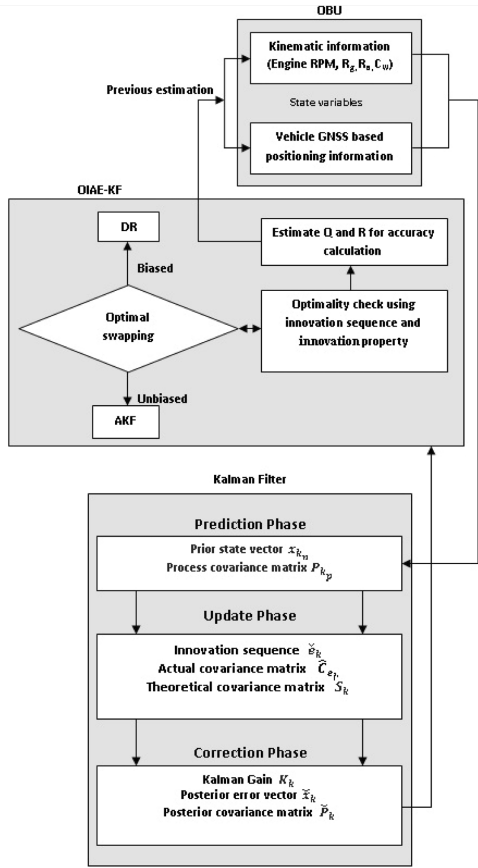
OBU

Kinematic information (Engine RPM, $R_g$, $R_a$, $C_w$)

State variables

Vehicle GNSS based positioning information

Previous estimation

OIAE-KF

DR

Estimate Q and R for accuracy calculation

Biased

Optimal swapping

Optimality check using innovation sequence and innovation property

Unbiased

AKF

Kalman Filter

Prediction Phase

Prior state vector $x_{k_n}$
Process covariance matrix $P_{k_p}$

Update Phase

Innovation sequence $\breve{e}_k$
Actual covariance matrix $\widehat{C}_{e_k}$
Theoretical covariance matrix $S_k$

Correction Phase

Kalman Gain $K_k$
Posterior error vector $\breve{x}_k$
Posterior covariance matrix $\breve{P}_k$